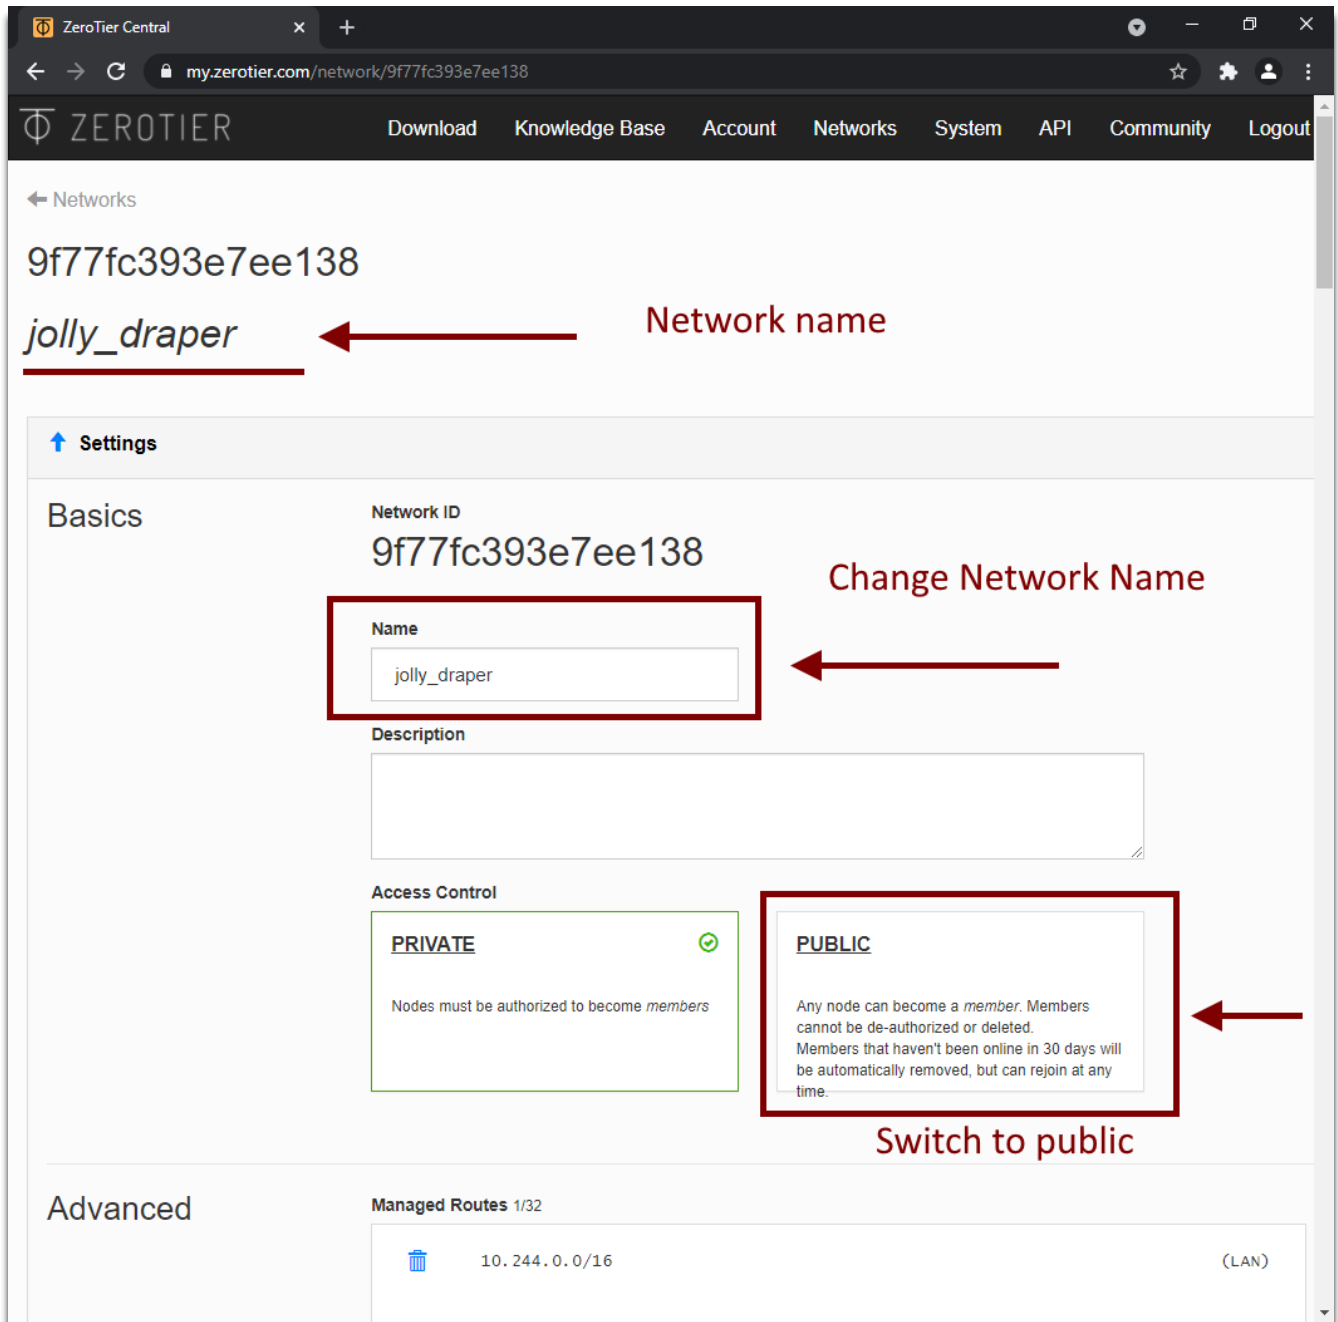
ZeroTier Central

my.zerotier.com/network/9f77fc393e7ee138

ZEROTIER

Download Knowledge Base Account Networks System API Community Logout

Networks

9f77fc393e7ee138

jolly_draper

Network name

Settings

Basics

Network ID

9f77fc393e7ee138

Change Network Name

Name

jolly_draper

Description

Access Control

PRIVATE

Nodes must be authorized to become *members*

PUBLIC

Any node can become a *member*. Members cannot be de-authorized or deleted. Members that haven't been online in 30 days will be automatically removed, but can rejoin at any time.

Switch to public

Advanced

Managed Routes 1/32

10.244.0.0/16 (LAN)